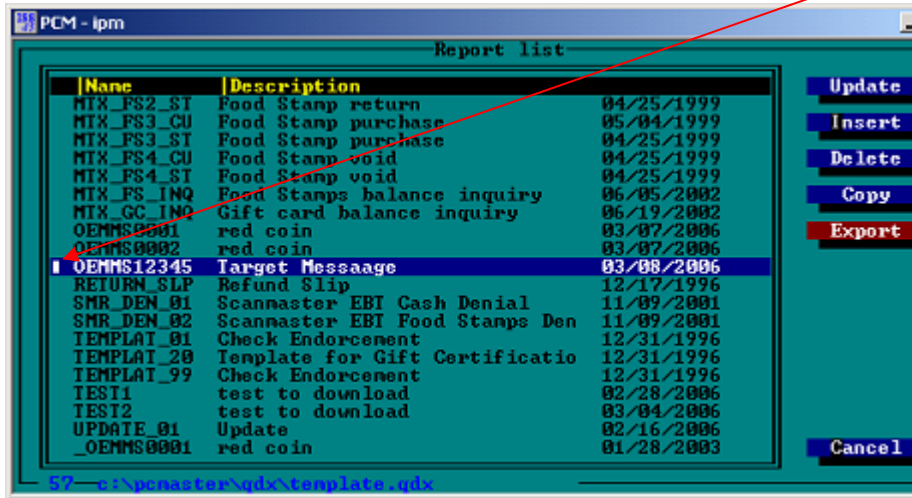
PCM - ipm

Report list

| Name | Description | |
|---|---|---|
| MTX_FS2_ST | Food Stamp return | 04/25/1999 |
| MTX_FS3_CU | Food Stamp purchase | 05/04/1999 |
| MTX_FS3_ST | Food Stamp purchase | 04/25/1999 |
| MTX_FS4_CU | Food Stamp void | 04/25/1999 |
| MTX_FS4_ST | Food Stamp void | 04/25/1999 |
| MTX_FS_INQ | Food Stamps balance inquiry | 06/05/2002 |
| MTX_GC_INQ | Gift card balance inquiry | 06/19/2002 |
| OEMMS0001 | red coin | 03/07/2006 |
| OEMMS0002 | red coin | 03/07/2006 |
| OEMMS12345 | Target Messaage | 03/08/2006 |
| RETURN_SLP | Refund Slip | 12/17/1996 |
| SMR_DEN_01 | Scanmaster EBT Cash Denial | 11/09/2001 |
| SMR_DEN_02 | Scanmaster EBT Food Stamps Den | 11/09/2001 |
| TEMPLAT_01 | Check Endorcement | 12/31/1996 |
| TEMPLAT_20 | Template for Gift Certificatio | 12/31/1996 |
| TEMPLAT_99 | Check Endorcement | 12/31/1996 |
| TEST1 | test to download | 02/28/2006 |
| TEST2 | test to download | 03/04/2006 |
| UPDATE_01 | Update | 02/16/2006 |
| _OEMMS0001 | red coin | 01/28/2003 |

Update
Insert
Delete
Copy
Export
Cancel

57 c:\pcmaster\qdx\template.qdx